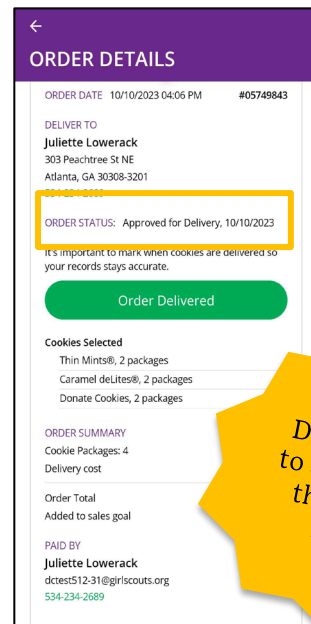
←
ORDER DETAILS

ORDER DATE 10/10/2023 04:06 PM #05749843

DELIVER TO
Juliette Lowerack
303 Peachtree St NE
Atlanta, GA 30308-3201
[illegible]

ORDER STATUS: Approved for Delivery, 10/10/2023

It's important to mark when cookies are delivered so your records stays accurate.

Order Delivered

Cookies Selected
Thin Mints®, 2 packages
Caramel deLites®, 2 packages
Donate Cookies, 2 packages

ORDER SUMMARY
Cookie Packages: 4
Delivery cost

Order Total
Added to sales goal

PAID BY
Juliette Lowerack
dctest512-31@girlscouts.org
534-234-2689

D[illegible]
to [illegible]
th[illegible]